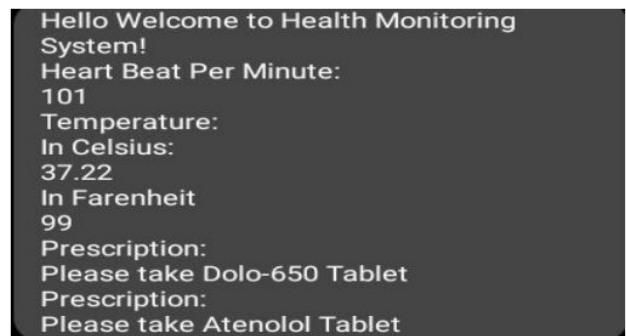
Hello Welcome to Health Monitoring System!
Heart Beat Per Minute:
101
Temperature:
In Celsius:
37.22
In Farenheit
99
Prescription:
Please take Dolo-650 Tablet
Prescription:
Please take Atenolol Tablet